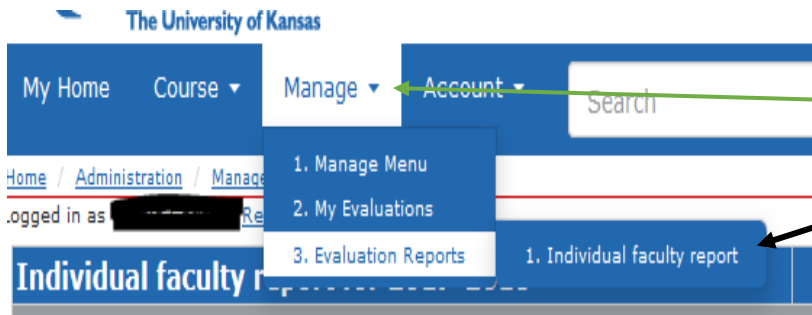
The University of Kansas

My Home Course ▾ Manage ▾ Account ▾ Search

1. Manage Menu
2. My Evaluations
3. Evaluation Reports
1. Individual faculty report

Home / Administration / Manage

ogged in as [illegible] Re

Individual faculty r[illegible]